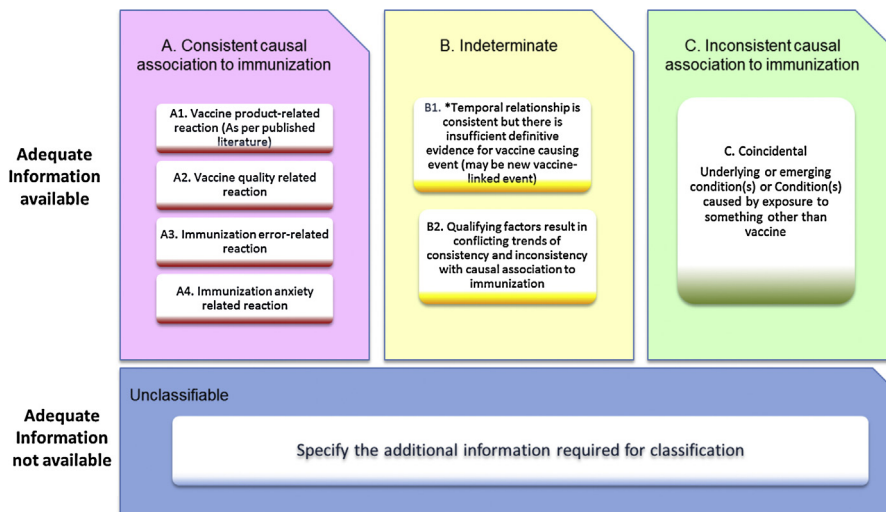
Adequate Information available

A. Consistent causal association to immunization

A1. Vaccine product-related reaction (As per published literature)

A2. Vaccine quality related reaction

A3. Immunization error-related reaction

A4. Immunization anxiety related reaction

B. Indeterminate

B1. *Temporal relationship is consistent but there is insufficient definitive evidence for vaccine causing event (may be new vaccine-linked event)

B2. Qualifying factors result in conflicting trends of consistency and inconsistency with causal association to immunization

C. Inconsistent causal association to immunization

C. Coincidental
Underlying or emerging condition(s) or Condition(s) caused by exposure to something other than vaccine

Adequate Information not available

Unclassifiable

Specify the additional information required for classification